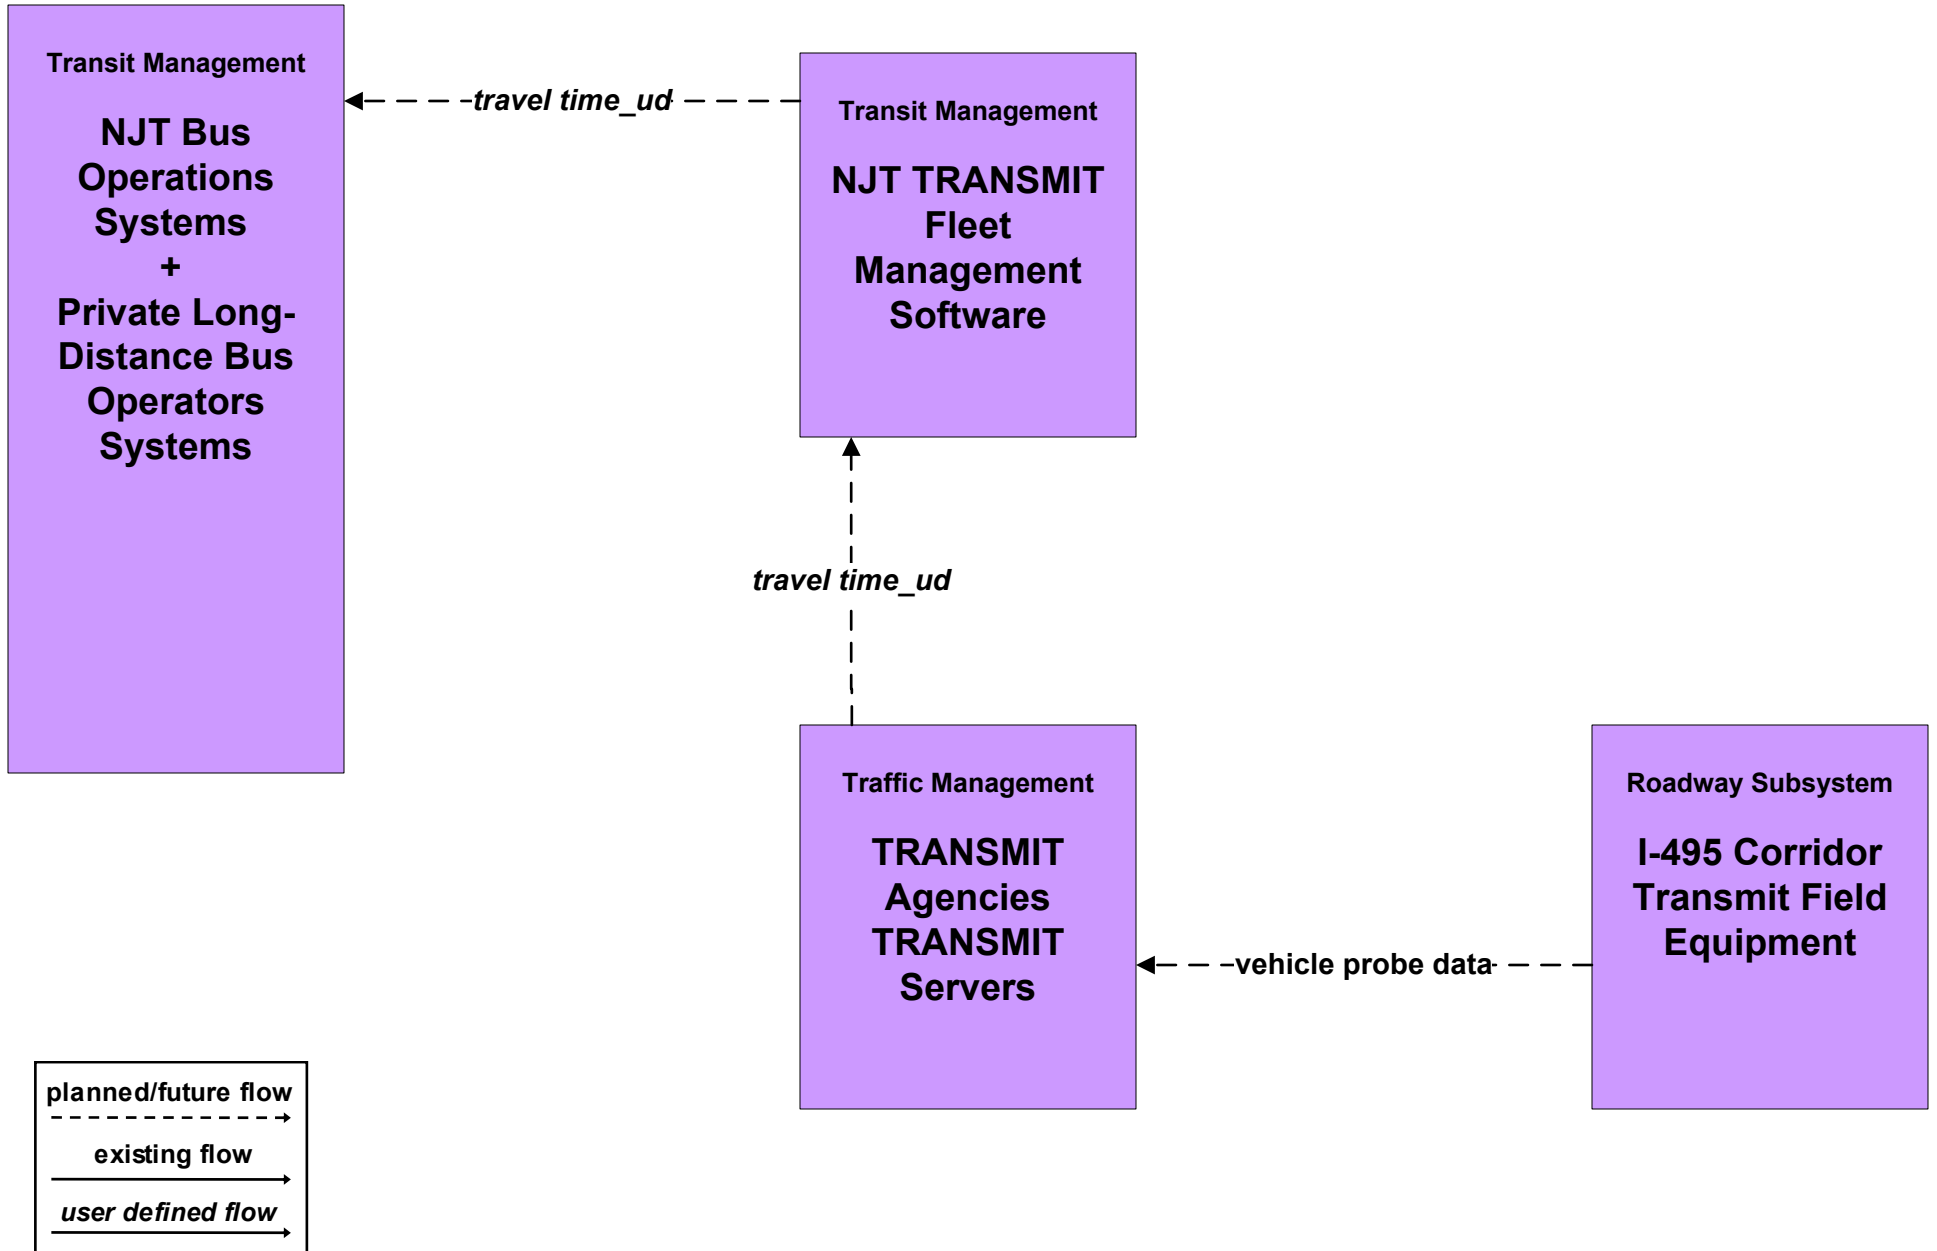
Transit Management

NJT Bus Operations Systems + Private Long-Distance Bus Operators Systems

travel time_ud

Transit Management

NJT TRANSMIT Fleet Management Software

travel time_ud

Traffic Management

TRANSMIT Agencies TRANSMIT Servers

vehicle probe data

Roadway Subsystem

I-495 Corridor Transmit Field Equipment

planned/future flow

existing flow

user defined flow